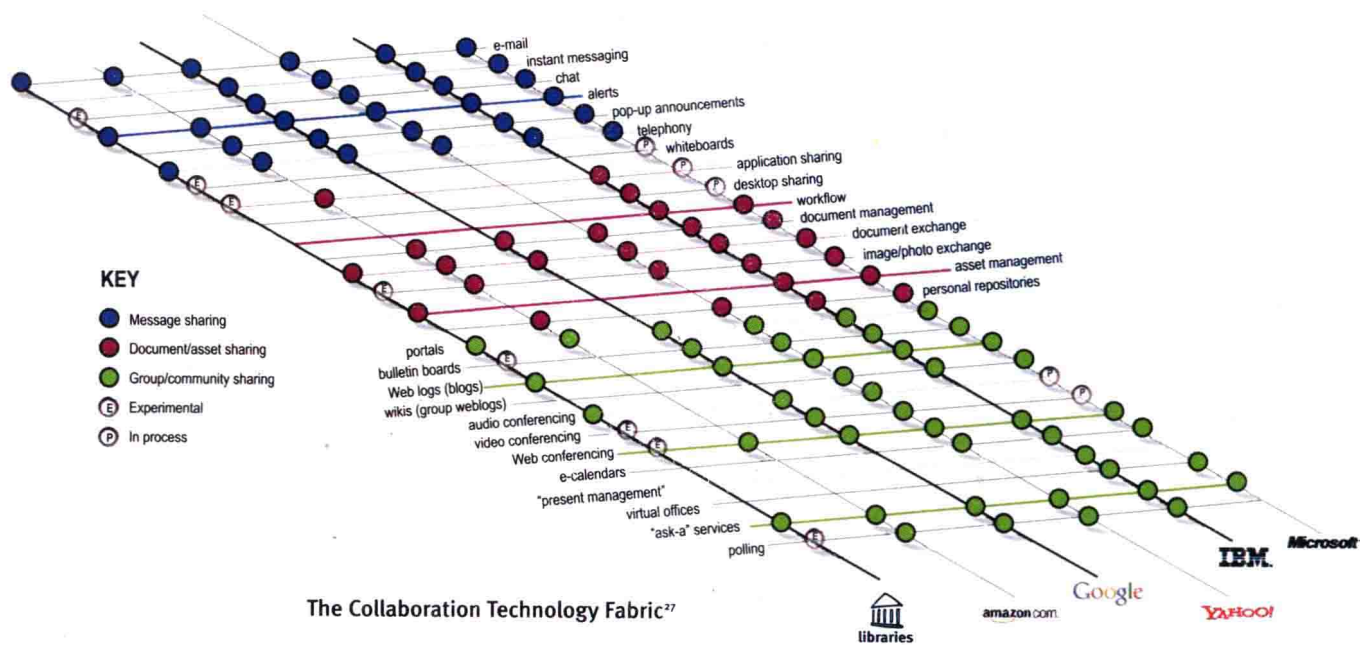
e-mail
instant messaging
chat
alerts
pop-up announcements
telephony
whiteboards
application sharing
desktop sharing
workflow
document management
document exchange
image/photo exchange
asset management
personal repositories

KEY
Message sharing
Document/asset sharing
Group/community sharing
E Experimental
P In process

portals
bulletin boards
Web logs (blogs)
wikis (group weblogs)
audio conferencing
video conferencing
Web conferencing
e-calendars
"present management"
virtual offices
"ask-a" services
polling

The Collaboration Technology Fabric$^{27}$

libraries
amazon.com
Google
IBM
YAHOO!
Microsoft